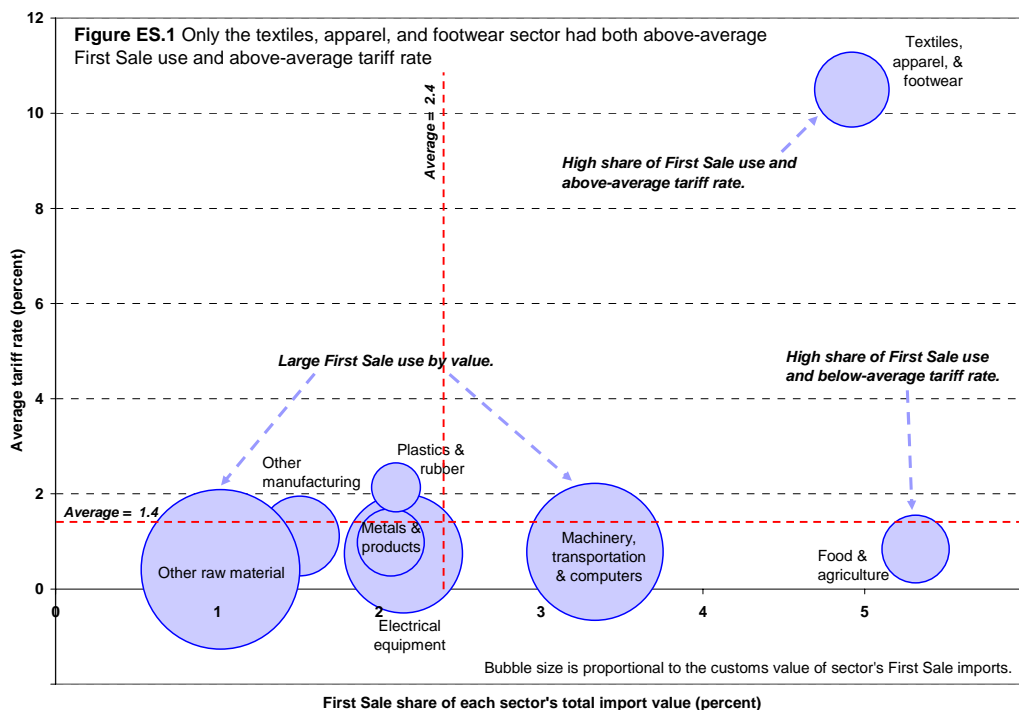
**Figure ES.1** Only the textiles, apparel, and footwear sector had both above-average First Sale use and above-average tariff rate

12
10
8
6
4
2
0

Average tariff rate (percent)

Average = 2.4

Textiles, apparel, & footwear

*High share of First Sale use and above-average tariff rate.*

*Large First Sale use by value.*

*High share of First Sale use and below-average tariff rate.*

Plastics & rubber

Other manufacturing

*Average = 1.4*

Metals & products

Machinery, transportation & computers

Food & agriculture

Other raw material

Electrical equipment

0
1
2
3
4
5

Bubble size is proportional to the customs value of sector's First Sale imports.

First Sale share of each sector's total import value (percent)